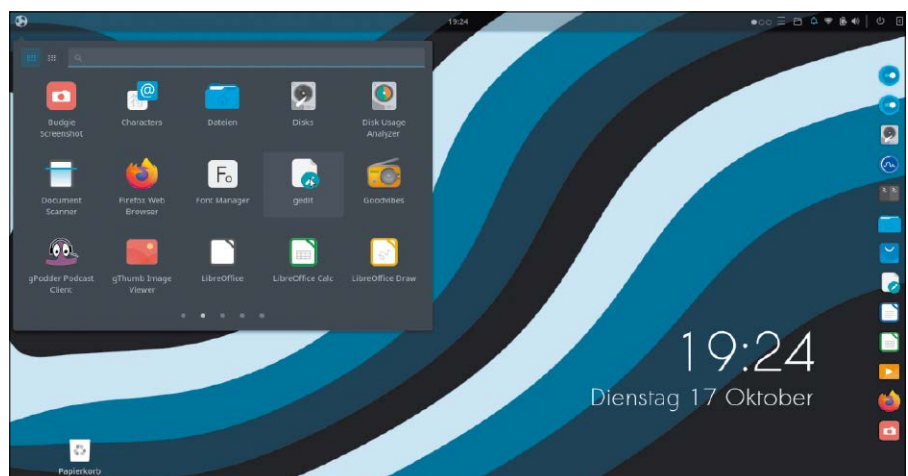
19:24

Budgie Screenshot
Characters
Dateien
Disks
Disk Usage Analyzer
Document Scanner
Firefox Web Browser
Font Manager
gedit
Goodvibes
gPodder Podcast Client
gThumb Image Viewer
LibreOffice
LibreOffice Calc
LibreOffice Draw

19:24
Dienstag 17 Oktober

Papierkorb